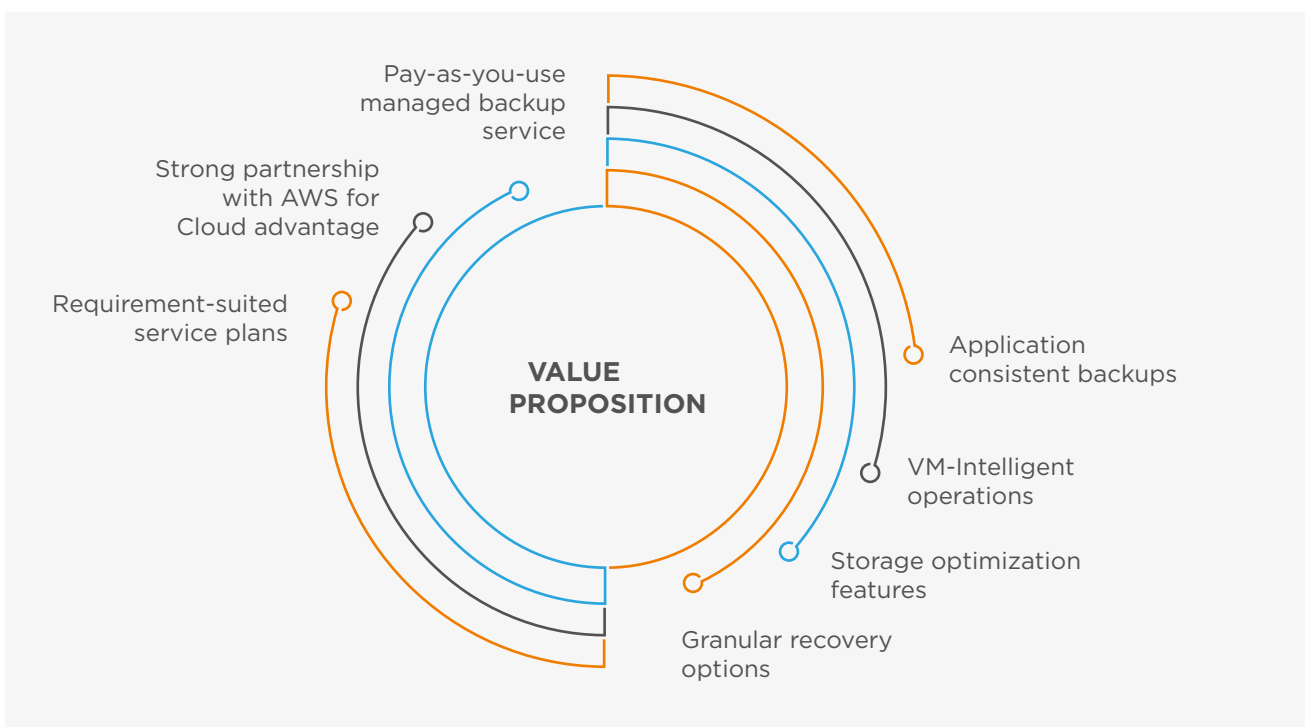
Pay-as-you-use managed backup service

Strong partnership with AWS for Cloud advantage

Requirement-suited service plans

VALUE PROPOSITION

Application consistent backups

VM-Intelligent operations

Storage optimization features

Granular recovery options